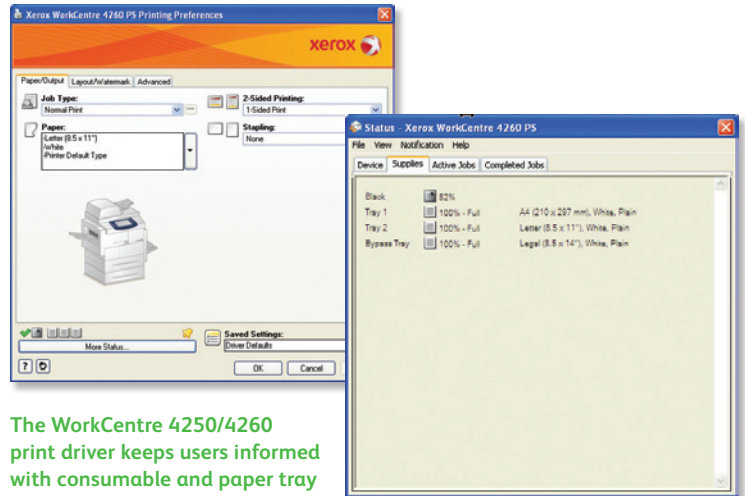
Xerox WorkCentre 4260 PS Printing Preferences

xerox

Paper/Output | Layout/Watermark | Advanced

Job Type:
Normal Print

2-Sided Printing:
1-Sided Print

Paper:
-Letter (8.5 x 11")
-White
-Printer Default Type

Stapling:
None

More Status...

Saved Settings:
Driver Defaults

OK | Cancel

Status - Xerox WorkCentre 4260 PS

File View Notification Help

Device | Supplies | Active Jobs | Completed Jobs

| | | |
|---|---|---|
| Black | 82% | |
| Tray 1 | 100% - Full | A4 (210 x 297 mm), White, Plain |
| Tray 2 | 100% - Full | Letter (8.5 x 11"), White, Plain |
| Bypass Tray | 100% - Full | Legal (8.5 x 14"), White, Plain |

The WorkCentre 4250/4260 print driver keeps users informed with consumable and paper tray